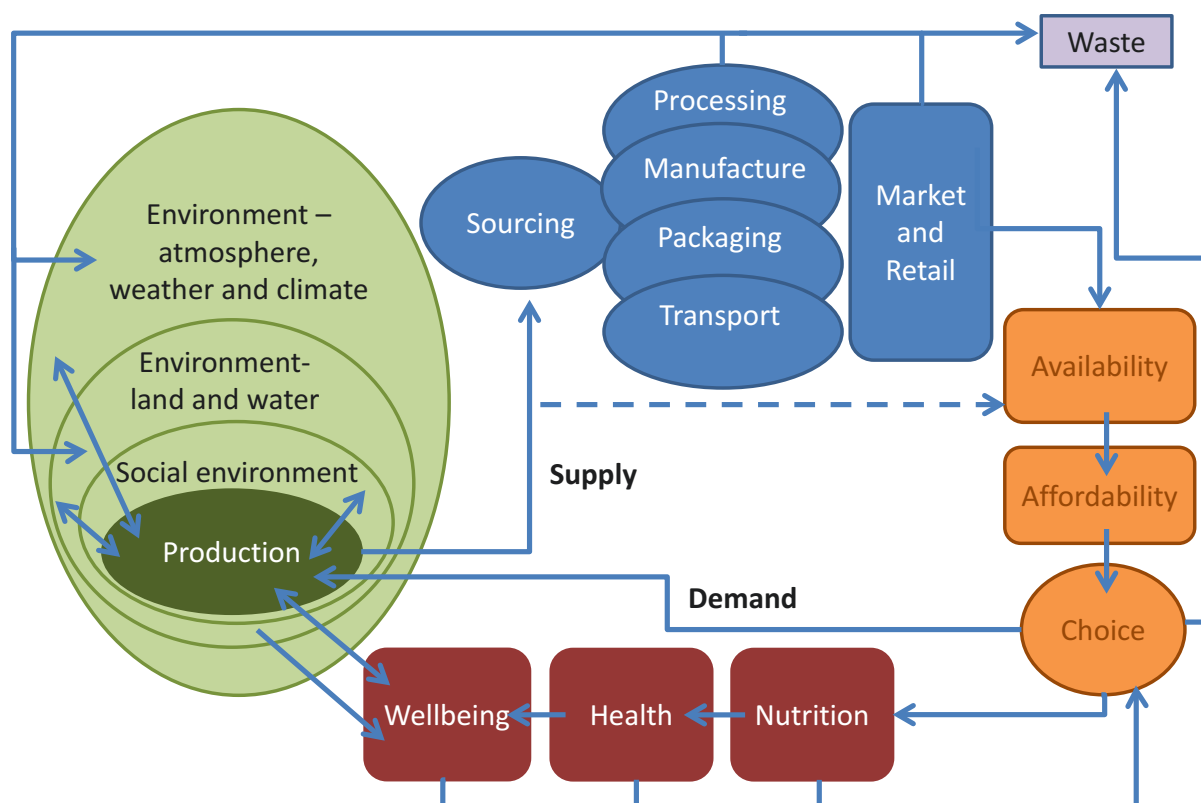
Waste

Processing
Manufacture
Packaging
Transport

Sourcing

Market and Retail

Environment – atmosphere, weather and climate

Environment-land and water

Social environment

Production

Supply

Demand

Availability

Affordability

Choice

Wellbeing

Health

Nutrition